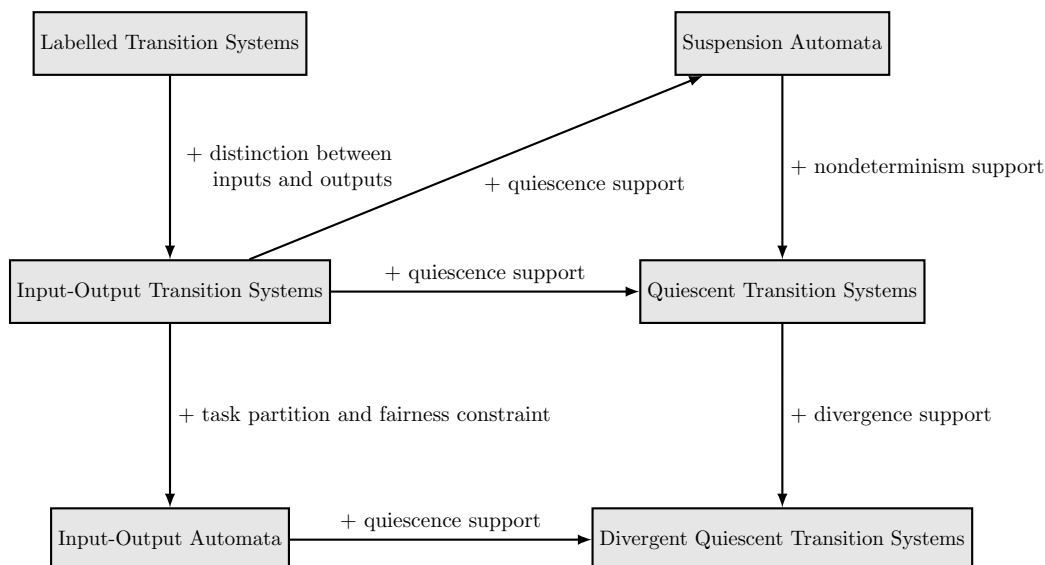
Labelled Transition Systems

Suspension Automata

+ distinction between inputs and outputs

+ quiescence support

+ nondeterminism support

Input-Output Transition Systems

+ quiescence support

Quiescent Transition Systems

+ task partition and fairness constraint

+ divergence support

Input-Output Automata

+ quiescence support

Divergent Quiescent Transition Systems